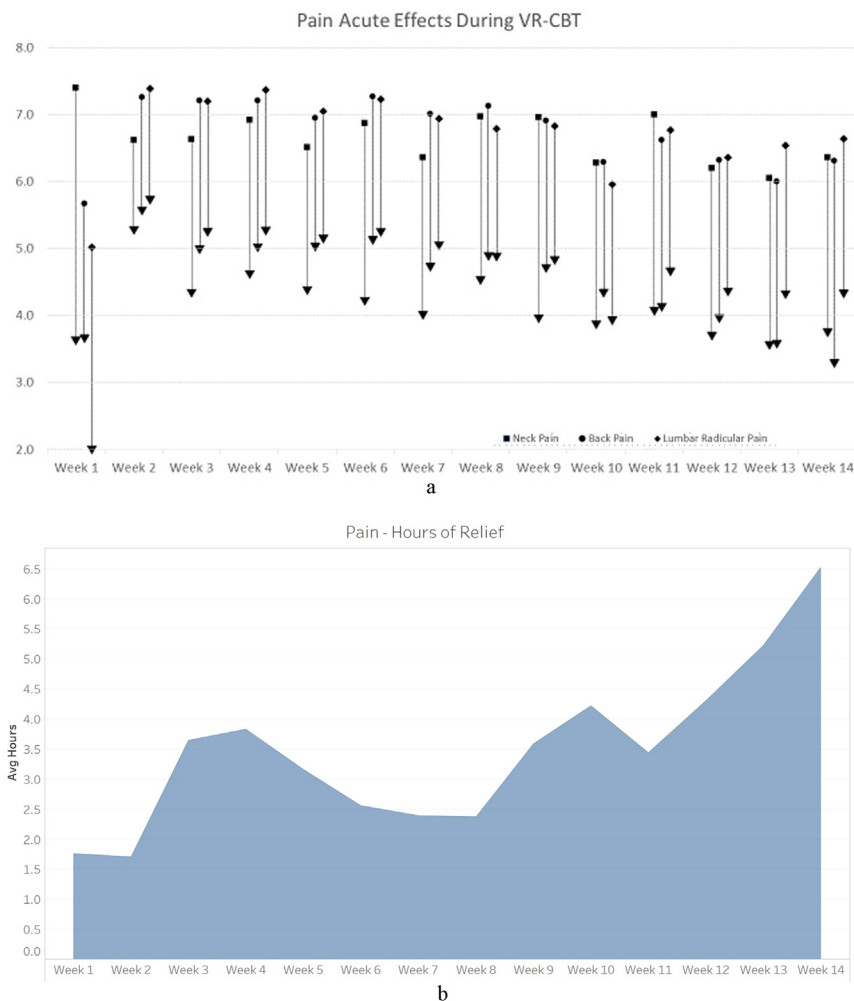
Pain Acute Effects During VR-CBT

8.0
7.0
6.0
5.0
4.0
3.0
2.0

■ Neck Pain ● Back Pain ◆ Lumbar Radicular Pain

Week 1 Week 2 Week 3 Week 4 Week 5 Week 6 Week 7 Week 8 Week 9 Week 10 Week 11 Week 12 Week 13 Week 14

a

Pain - Hours of Relief

Avg Hours

6.5
6.0
5.5
5.0
4.5
4.0
3.5
3.0
2.5
2.0
1.5
1.0
0.5
0.0

Week 1 Week 2 Week 3 Week 4 Week 5 Week 6 Week 7 Week 8 Week 9 Week 10 Week 11 Week 12 Week 13 Week 14

b